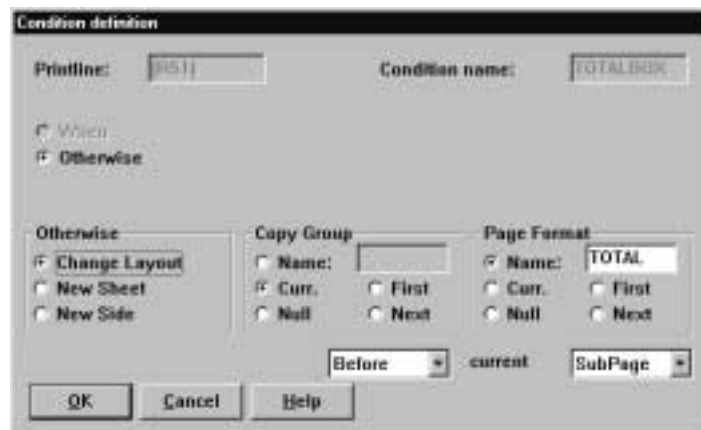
Condition definition

Printline: (051)

Condition name: TOTALBOX

When

Otherwise

Otherwise
Change Layout
New Sheet
New Side

Copy Group
Name:
Curr.
First
Null
Next

Page Format
Name: TOTAL
Curr.
First
Null
Next

Before

current

SubPage

OK

Cancel

Help